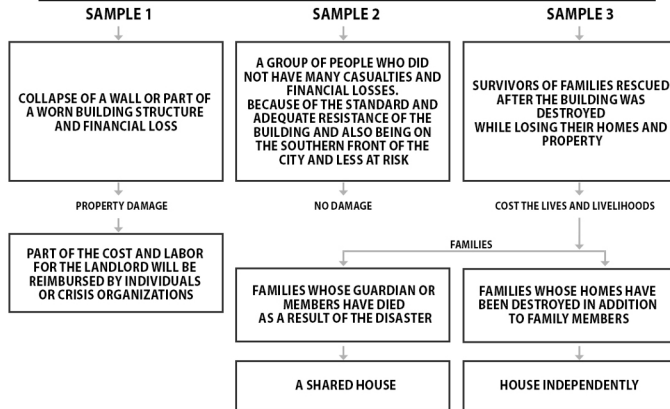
SAMPLE 1

SAMPLE 2

SAMPLE 3

COLLAPSE OF A WALL OR PART OF A WORN BUILDING STRUCTURE AND FINANCIAL LOSS

A GROUP OF PEOPLE WHO DID NOT HAVE MANY CASUALTIES AND FINANCIAL LOSSES.
BECAUSE OF THE STANDARD AND ADEQUATE RESISTANCE OF THE BUILDING AND ALSO BEING ON THE SOUTHERN FRONT OF THE CITY AND LESS AT RISK

SURVIVORS OF FAMILIES RESCUED AFTER THE BUILDING WAS DESTROYED
WHILE LOSING THEIR HOMES AND PROPERTY

PROPERTY DAMAGE

NO DAMAGE

COST THE LIVES AND LIVELIHOODS

PART OF THE COST AND LABOR FOR THE LANDLORD WILL BE REIMBURSED BY INDIVIDUALS OR CRISIS ORGANIZATIONS

FAMILIES

FAMILIES WHOSE GUARDIAN OR MEMBERS HAVE DIED
AS A RESULT OF THE DISASTER

FAMILIES WHOSE HOMES HAVE BEEN DESTROYED IN ADDITION TO FAMILY MEMBERS

A SHARED HOUSE

HOUSE INDEPENDENTLY